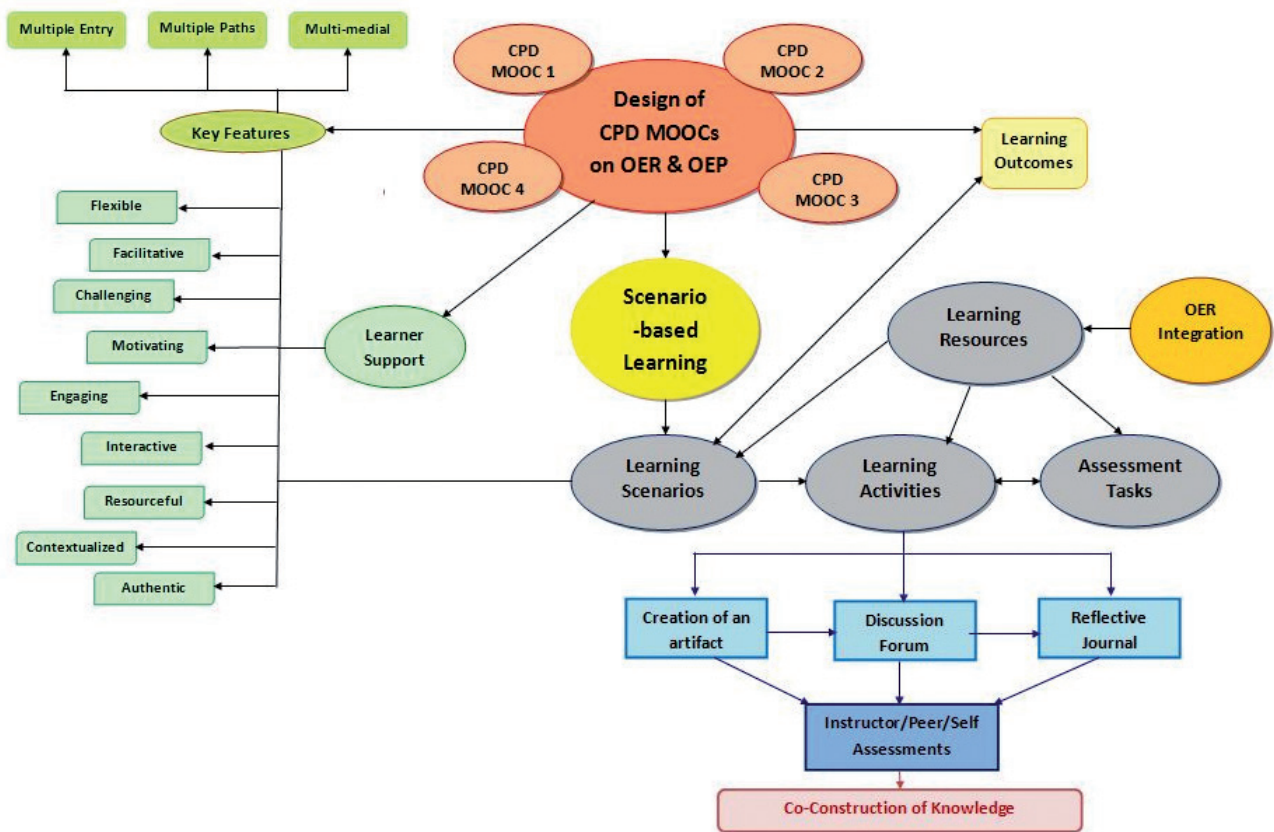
Multiple Entry

Multiple Paths

Multi-medial

CPD MOOC 1

CPD MOOC 2

Design of CPD MOOCs on OER & OEP

Key Features

Learning Outcomes

CPD MOOC 4

CPD MOOC 3

Flexible

Facilitative

Challenging

Motivating

Engaging

Interactive

Resourceful

Contextualized

Authentic

Learner Support

Scenario -based Learning

Learning Resources

OER Integration

Learning Scenarios

Learning Activities

Assessment Tasks

Creation of an artifact

Discussion Forum

Reflective Journal

Instructor/Peer/Self Assessments

Co-Construction of Knowledge